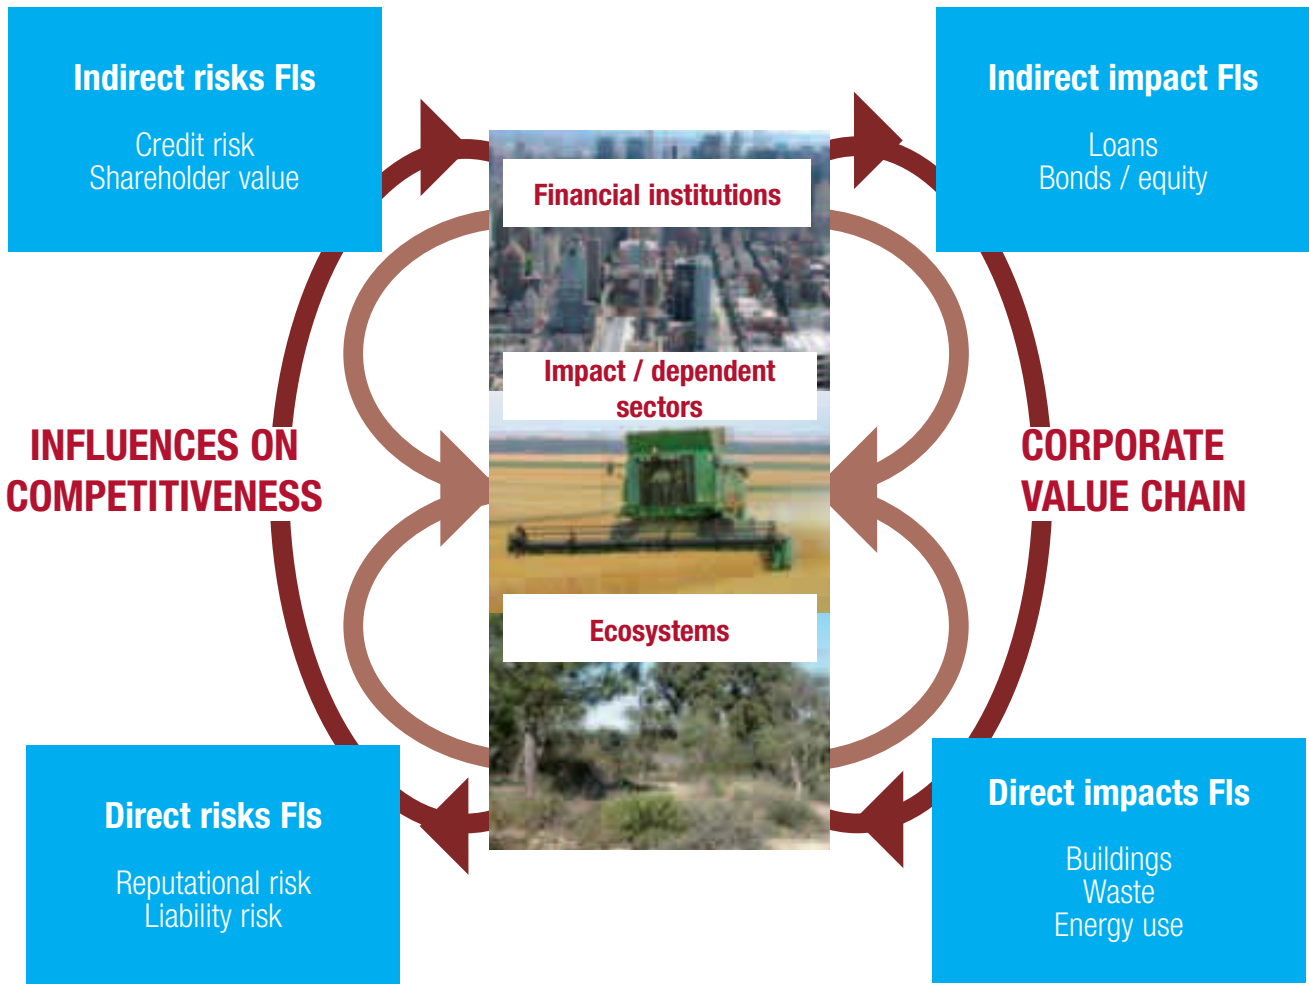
Indirect risks FIs

Credit risk
Shareholder value

Indirect impact FIs

Loans
Bonds / equity

Financial institutions

Impact / dependent sectors

INFLUENCES ON COMPETITIVENESS

CORPORATE VALUE CHAIN

Ecosystems

Direct risks FIs

Reputational risk
Liability risk

Direct impacts FIs

Buildings
Waste
Energy use